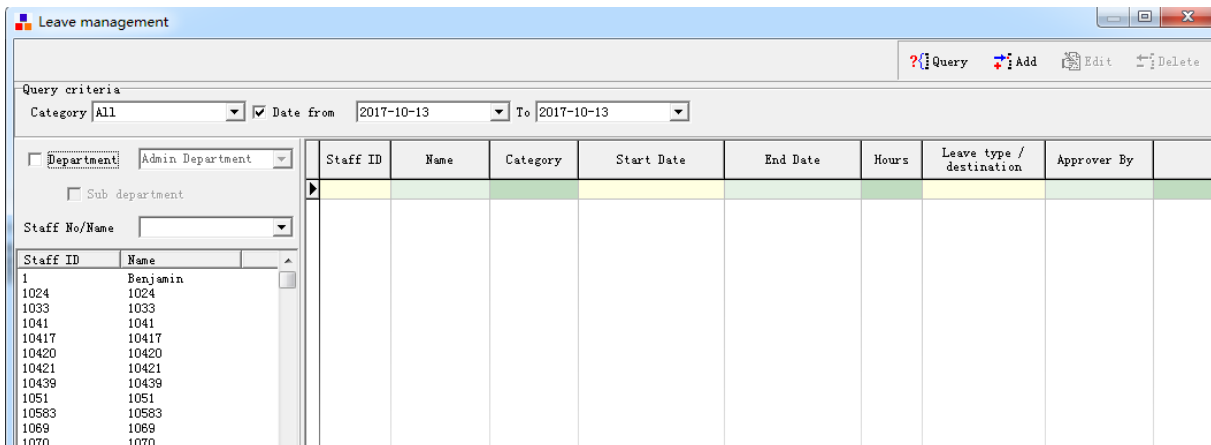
Leave management

Query Add Edit Delete

Query criteria
Category All Date from 2017-10-13 To 2017-10-13

Department Admin Department
Sub department
Staff No/Name

| Staff ID | Name |
|---|---|
| 1 | Benjamin |
| 1024 | 1024 |
| 1033 | 1033 |
| 1041 | 1041 |
| 10417 | 10417 |
| 10420 | 10420 |
| 10421 | 10421 |
| 10439 | 10439 |
| 1051 | 1051 |
| 10583 | 10583 |
| 1069 | 1069 |
| 1070 | 1070 |

| Staff ID | Name | Category | Start Date | End Date | Hours | Leave type / destination | Approver By |
|---|---|---|---|---|---|---|---|